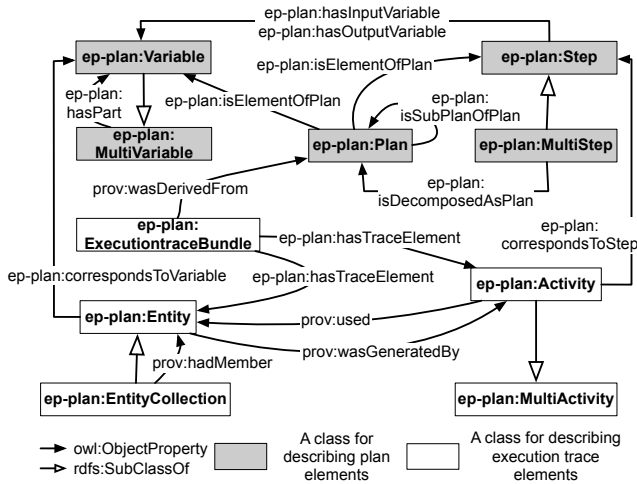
ep-plan:hasInputVariable
ep-plan:hasOutputVariable

ep-plan:Variable

ep-plan:Step

ep-plan:isElementOfPlan

ep-plan:hasPart

ep-plan:isElementOfPlan

ep-plan:isSubPlanOfPlan

ep-plan:MultiVariable

ep-plan:Plan

ep-plan:MultiStep

prov:wasDerivedFrom

ep-plan:isDecomposedAsPlan

ep-plan:ExecutiontraceBundle

ep-plan:hasTraceElement

ep-plan:correspondsToStep

ep-plan:correspondsToVariable

ep-plan:hasTraceElement

ep-plan:Activity

ep-plan:Entity

prov:used

prov:wasGeneratedBy

prov:hadMember

ep-plan:EntityCollection

ep-plan:MultiActivity

owl:ObjectProperty
rdfs:SubClassOf

A class for describing plan elements

A class for describing execution trace elements